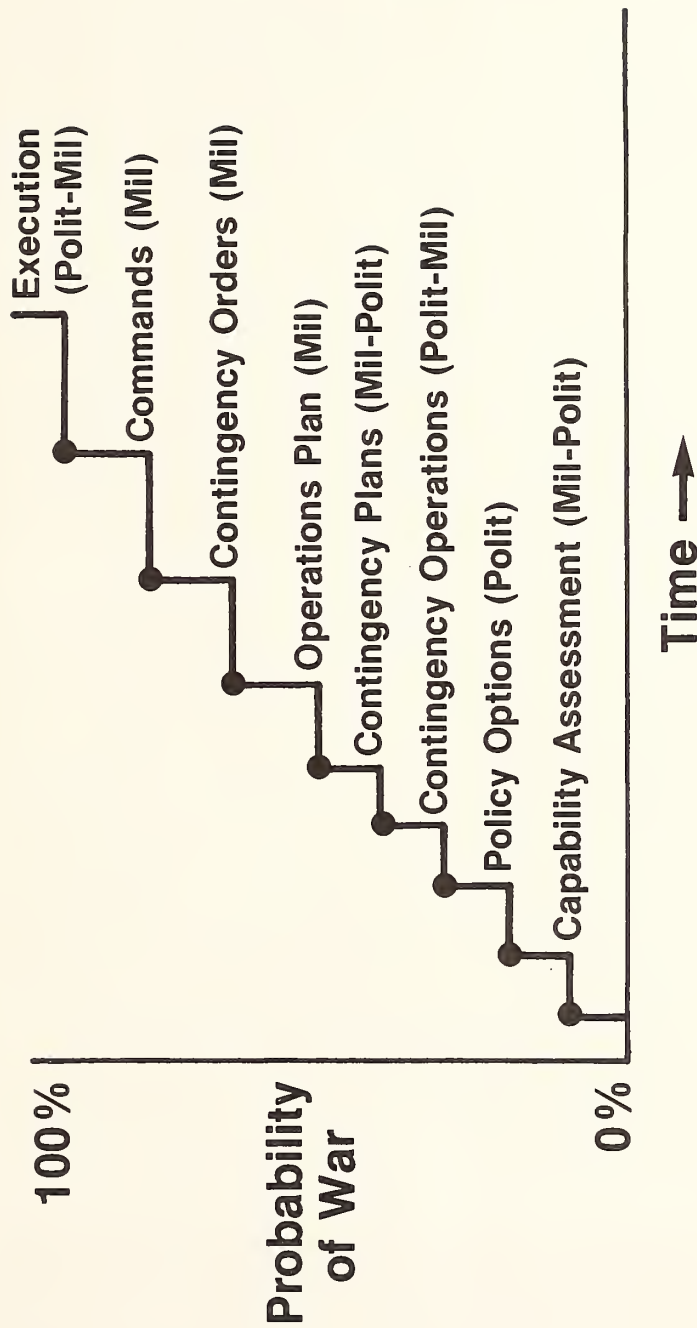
100%

Probability of War

0%

Capability Assessment (Mil-Polit)
Policy Options (Polit)
Contingency Operations (Polit-Mil)
Contingency Plans (Mil-Polit)
Operations Plan (Mil)
Contingency Orders (Mil)
Commands (Mil)
Execution (Polit-Mil)

Time →